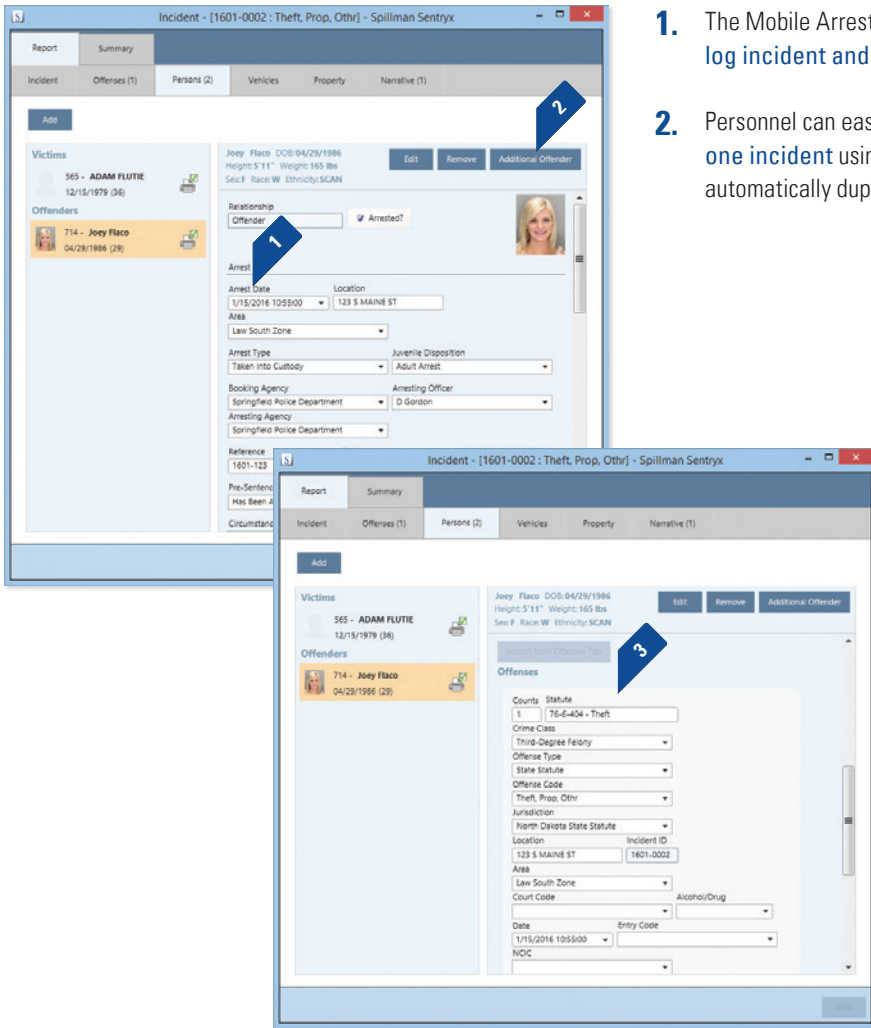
Incident - [1601-0002 : Theft, Prop, Othr] - Spillman Sentryx

Report | Summary

Incident | Offenses (1) | Persons (2) | Vehicles | Property | Narrative (1)

Add

Victims
565 - ADAM FLUTIE
12/15/1979 (36)

Offenders
714 - Joey Flaco
04/29/1986 (29)

Joey Flaco DOB: 04/29/1986
Height: 5'11" Weight: 165 lbs
Sex: F Race: W Ethnicity: SCAN

Edit | Remove | Additional Offender

2

Relationship
Offender
Arrested?

1

Arrest
Arrest Date
1/15/2016 10:55:00
Location
123 S MAINE ST
Area
Law South Zone
Arrest Type
Taken Into Custody
Juvenile Disposition
Adult Arrest
Booking Agency
Springfield Police Department
Arresting Officer
D Gordon
Arresting Agency
Springfield Police Department
Reference
1601-123
Pre-Sentenc
Has Been A
Circumstanc

1. The Mobile Arrest
log incident and

2. Personnel can eas
one incident usin
automatically dup

Incident - [1601-0002 : Theft, Prop, Othr] - Spillman Sentryx

Report | Summary

Incident | Offenses (1) | Persons (2) | Vehicles | Property | Narrative (1)

Add

Victims
565 - ADAM FLUTIE
12/15/1979 (36)

Offenders
714 - Joey Flaco
04/29/1986 (29)

Joey Flaco DOB: 04/29/1986
Height: 5'11" Weight: 165 lbs
Sex: F Race: W Ethnicity: SCAN

Edit | Remove | Additional Offender

Import from Offenses Tab

3

Offenses
Counts Statute
1 | 76-6-404 - Theft
Crime Class
Third-Degree Felony
Offense Type
State Statute
Offense Code
Theft, Prop, Othr
Jurisdiction
North Dakota State Statute
Location
123 S MAINE ST
Incident ID
1601-0002
Area
Law South Zone
Court Code
Alcohol/Drug
Date
1/15/2016 10:55:00
Entry Code
NOIC

Save